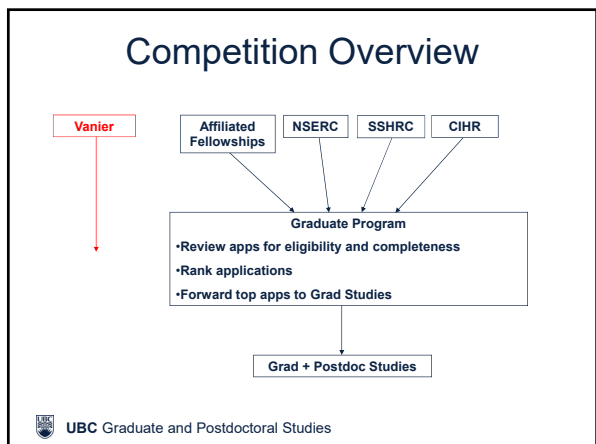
Competition Overview

Vanier

Affiliated Fellowships

NSERC

SSHRC

CIHR

Graduate Program

•Review apps for eligibility and completeness

•Rank applications

•Forward top apps to Grad Studies

Grad + Postdoc Studies

UBC Graduate and Postdoctoral Studies